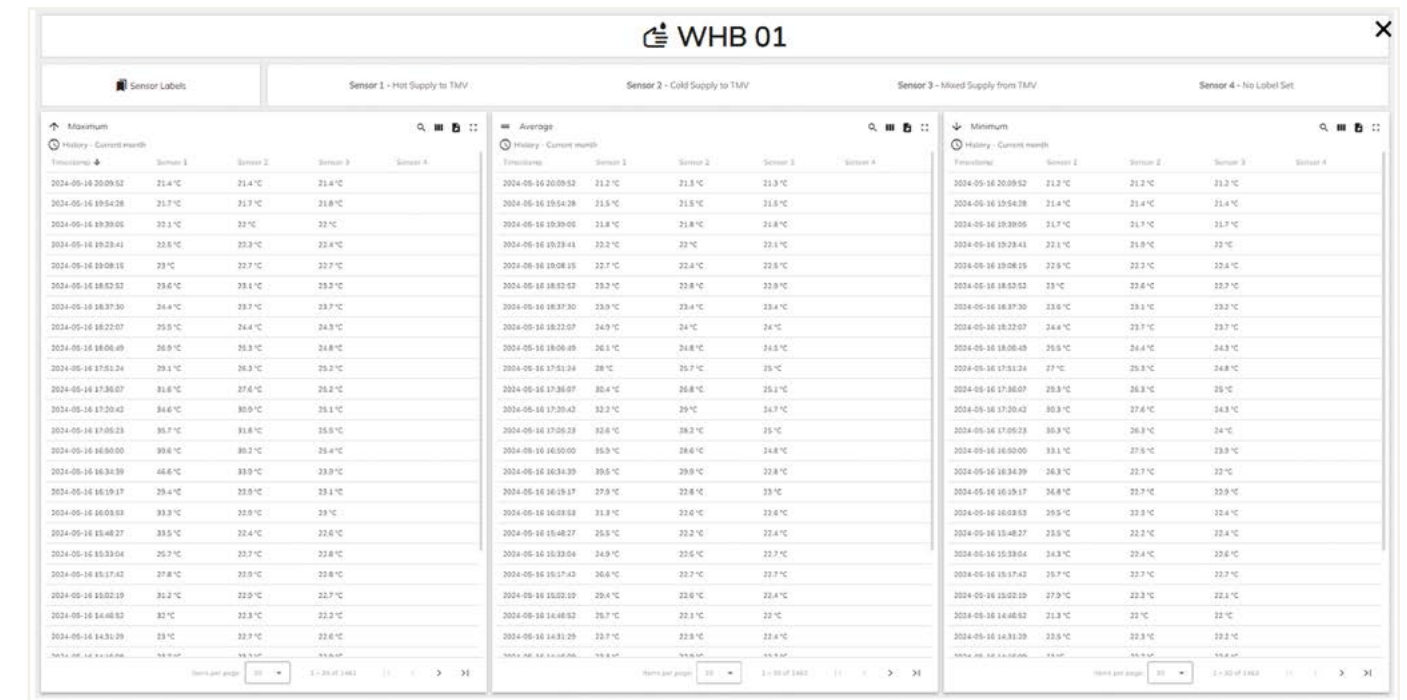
WHB 01

×

Sensor Labels

Sensor 1 - Hot Supply to TMV

Sensor 2 - Cold Supply to TMV

Sensor 3 - Mixed Supply from TMV

Sensor 4 - No Label Set

Maximum

History - Current month

| Timestamp | Sensor 1 | Sensor 2 | Sensor 3 | Sensor 4 |
|---|---|---|---|---|
| 2024-05-16 20:09:52 | 21.4 °C | 21.4 °C | 21.4 °C | |
| 2024-05-16 19:54:28 | 21.7 °C | 21.7 °C | 21.8 °C | |
| 2024-05-16 19:39:05 | 22.1 °C | 22 °C | 22 °C | |
| 2024-05-16 19:23:41 | 22.5 °C | 22.3 °C | 22.4 °C | |
| 2024-05-16 19:08:15 | 23 °C | 22.7 °C | 22.7 °C | |
| 2024-05-16 18:52:53 | 23.6 °C | 23.1 °C | 23.2 °C | |
| 2024-05-16 18:37:30 | 24.4 °C | 23.7 °C | 23.7 °C | |
| 2024-05-16 18:22:07 | 25.5 °C | 24.4 °C | 24.3 °C | |
| 2024-05-16 18:06:49 | 26.9 °C | 25.3 °C | 24.8 °C | |
| 2024-05-16 17:51:24 | 29.1 °C | 26.3 °C | 25.2 °C | |
| 2024-05-16 17:36:07 | 31.6 °C | 27.6 °C | 25.2 °C | |
| 2024-05-16 17:20:42 | 34.6 °C | 30.9 °C | 25.1 °C | |
| 2024-05-16 17:05:23 | 35.7 °C | 31.8 °C | 25.5 °C | |
| 2024-05-16 16:50:00 | 39.6 °C | 30.2 °C | 25.4 °C | |
| 2024-05-16 16:34:39 | 46.6 °C | 33.0 °C | 23.9 °C | |
| 2024-05-16 16:19:17 | 29.4 °C | 22.9 °C | 23.1 °C | |
| 2024-05-16 16:03:53 | 33.3 °C | 22.9 °C | 23 °C | |
| 2024-05-16 15:48:27 | 33.5 °C | 22.4 °C | 22.6 °C | |
| 2024-05-16 15:33:04 | 25.7 °C | 22.7 °C | 22.8 °C | |
| 2024-05-16 15:17:42 | 27.8 °C | 22.9 °C | 22.8 °C | |
| 2024-05-16 15:02:19 | 31.2 °C | 22.9 °C | 22.7 °C | |
| 2024-05-16 14:46:53 | 32 °C | 22.3 °C | 22.3 °C | |
| 2024-05-16 14:31:29 | 23 °C | 22.7 °C | 22.6 °C | |

Items per page: 30 1 – 30 of 1463

Average

History - Current month

| Timestamp | Sensor 1 | Sensor 2 | Sensor 3 | Sensor 4 |
|---|---|---|---|---|
| 2024-05-16 20:09:52 | 21.2 °C | 21.3 °C | 21.3 °C | |
| 2024-05-16 19:54:28 | 21.5 °C | 21.5 °C | 21.5 °C | |
| 2024-05-16 19:39:05 | 21.8 °C | 21.8 °C | 21.8 °C | |
| 2024-05-16 19:23:41 | 22.2 °C | 22 °C | 22.1 °C | |
| 2024-05-16 19:08:15 | 22.7 °C | 22.4 °C | 22.5 °C | |
| 2024-05-16 18:52:53 | 23.3 °C | 22.8 °C | 22.9 °C | |
| 2024-05-16 18:37:30 | 23.9 °C | 23.4 °C | 23.4 °C | |
| 2024-05-16 18:22:07 | 24.9 °C | 24 °C | 24 °C | |
| 2024-05-16 18:06:49 | 26.1 °C | 24.8 °C | 24.5 °C | |
| 2024-05-16 17:51:24 | 28 °C | 25.7 °C | 25 °C | |
| 2024-05-16 17:36:07 | 30.4 °C | 26.8 °C | 25.1 °C | |
| 2024-05-16 17:20:42 | 32.2 °C | 29 °C | 24.7 °C | |
| 2024-05-16 17:05:23 | 32.6 °C | 28.2 °C | 25 °C | |
| 2024-05-16 16:50:00 | 35.3 °C | 28.6 °C | 24.8 °C | |
| 2024-05-16 16:34:39 | 39.5 °C | 29.9 °C | 22.8 °C | |
| 2024-05-16 16:19:17 | 27.9 °C | 22.8 °C | 23 °C | |
| 2024-05-16 16:03:53 | 31.3 °C | 22.0 °C | 22.6 °C | |
| 2024-05-16 15:48:27 | 25.5 °C | 22.2 °C | 22.4 °C | |
| 2024-05-16 15:33:04 | 24.9 °C | 22.5 °C | 22.7 °C | |
| 2024-05-16 15:17:42 | 26.6 °C | 22.7 °C | 22.7 °C | |
| 2024-05-16 15:02:19 | 29.4 °C | 22.6 °C | 22.4 °C | |
| 2024-05-16 14:46:53 | 26.7 °C | 22.1 °C | 22 °C | |
| 2024-05-16 14:31:29 | 22.7 °C | 22.5 °C | 22.4 °C | |

Items per page: 30 1 – 30 of 1463

Minimum

History - Current month

| Timestamp | Sensor 1 | Sensor 2 | Sensor 3 | Sensor 4 |
|---|---|---|---|---|
| 2024-05-16 20:09:52 | 21.2 °C | 21.2 °C | 21.2 °C | |
| 2024-05-16 19:54:28 | 21.4 °C | 21.4 °C | 21.4 °C | |
| 2024-05-16 19:39:05 | 21.7 °C | 21.7 °C | 21.7 °C | |
| 2024-05-16 19:23:41 | 22.1 °C | 21.9 °C | 22 °C | |
| 2024-05-16 19:08:15 | 22.6 °C | 22.3 °C | 22.4 °C | |
| 2024-05-16 18:52:53 | 23 °C | 22.6 °C | 22.7 °C | |
| 2024-05-16 18:37:30 | 23.6 °C | 23.1 °C | 23.2 °C | |
| 2024-05-16 18:22:07 | 24.4 °C | 23.7 °C | 23.7 °C | |
| 2024-05-16 18:06:49 | 25.5 °C | 24.4 °C | 24.3 °C | |
| 2024-05-16 17:51:24 | 27 °C | 25.3 °C | 24.8 °C | |
| 2024-05-16 17:36:07 | 29.3 °C | 26.3 °C | 25 °C | |
| 2024-05-16 17:20:42 | 30.3 °C | 27.6 °C | 24.3 °C | |
| 2024-05-16 17:05:23 | 30.3 °C | 26.3 °C | 24 °C | |
| 2024-05-16 16:50:00 | 33.1 °C | 27.5 °C | 23.9 °C | |
| 2024-05-16 16:34:39 | 36.3 °C | 22.7 °C | 22 °C | |
| 2024-05-16 16:19:17 | 26.8 °C | 22.7 °C | 22.9 °C | |
| 2024-05-16 16:03:53 | 29.5 °C | 22.3 °C | 22.4 °C | |
| 2024-05-16 15:48:27 | 23.5 °C | 22.2 °C | 22.4 °C | |
| 2024-05-16 15:33:04 | 24.3 °C | 22.4 °C | 22.6 °C | |
| 2024-05-16 15:17:42 | 25.7 °C | 22.7 °C | 22.7 °C | |
| 2024-05-16 15:02:19 | 27.9 °C | 22.3 °C | 22.1 °C | |
| 2024-05-16 14:46:53 | 21.8 °C | 22 °C | 22 °C | |
| 2024-05-16 14:31:29 | 22.5 °C | 22.3 °C | 22.2 °C | |

Items per page: 30 1 – 30 of 1463